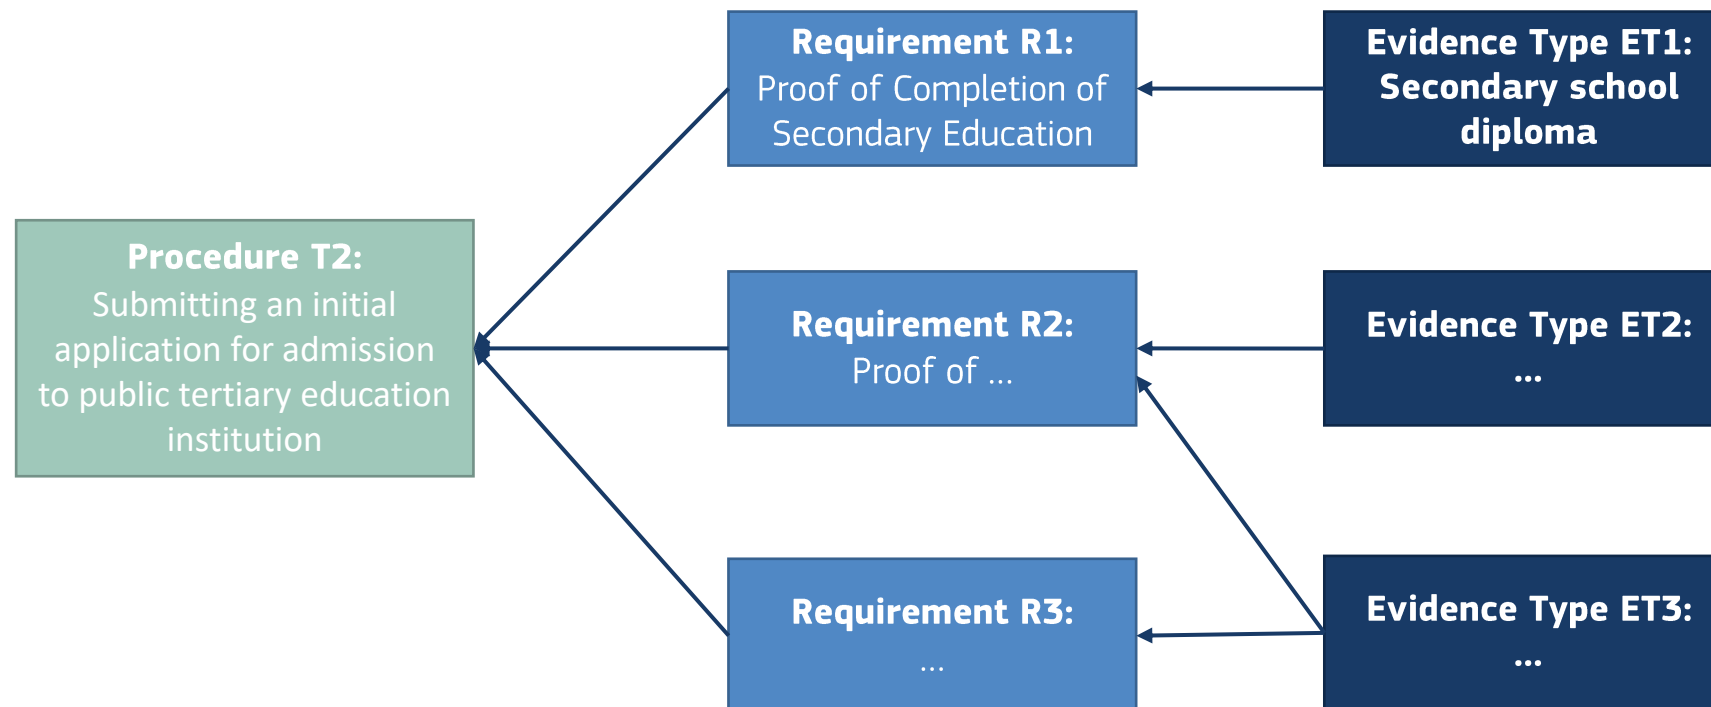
Procedure T2:
Submitting an initial application for admission to public tertiary education institution

Requirement R1:
Proof of Completion of Secondary Education

Requirement R2:
Proof of ...

Requirement R3:
...

Evidence Type ET1:
Secondary school diploma

Evidence Type ET2:
...

Evidence Type ET3:
...